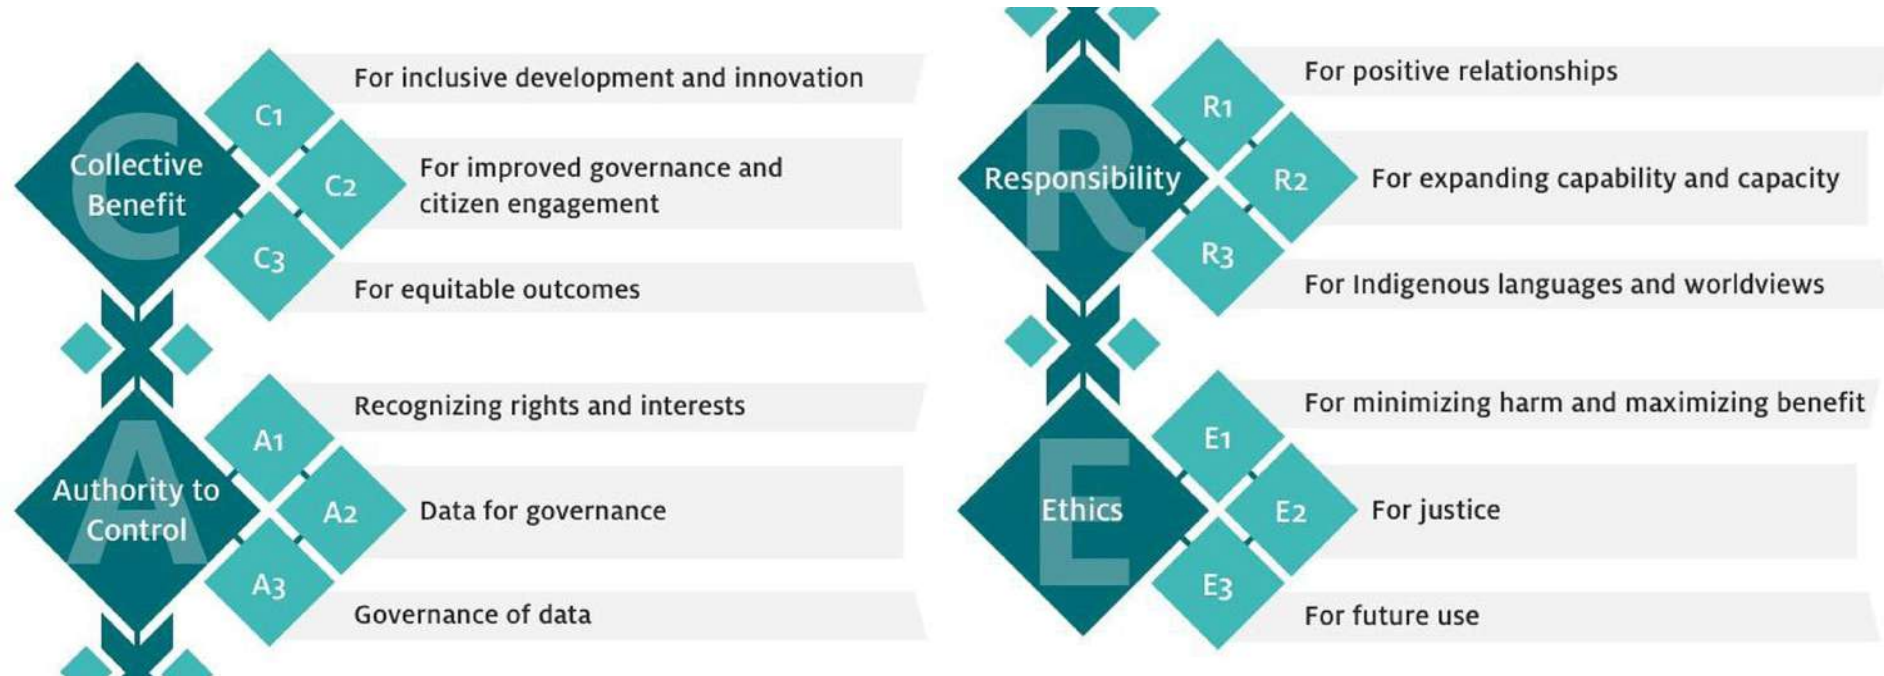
C
Collective Benefit

C1
For inclusive development and innovation

C2
For improved governance and citizen engagement

C3
For equitable outcomes

A
Authority to Control

A1
Recognizing rights and interests

A2
Data for governance

A3
Governance of data

R
Responsibility

R1
For positive relationships

R2
For expanding capability and capacity

R3
For Indigenous languages and worldviews

E
Ethics

E1
For minimizing harm and maximizing benefit

E2
For justice

E3
For future use